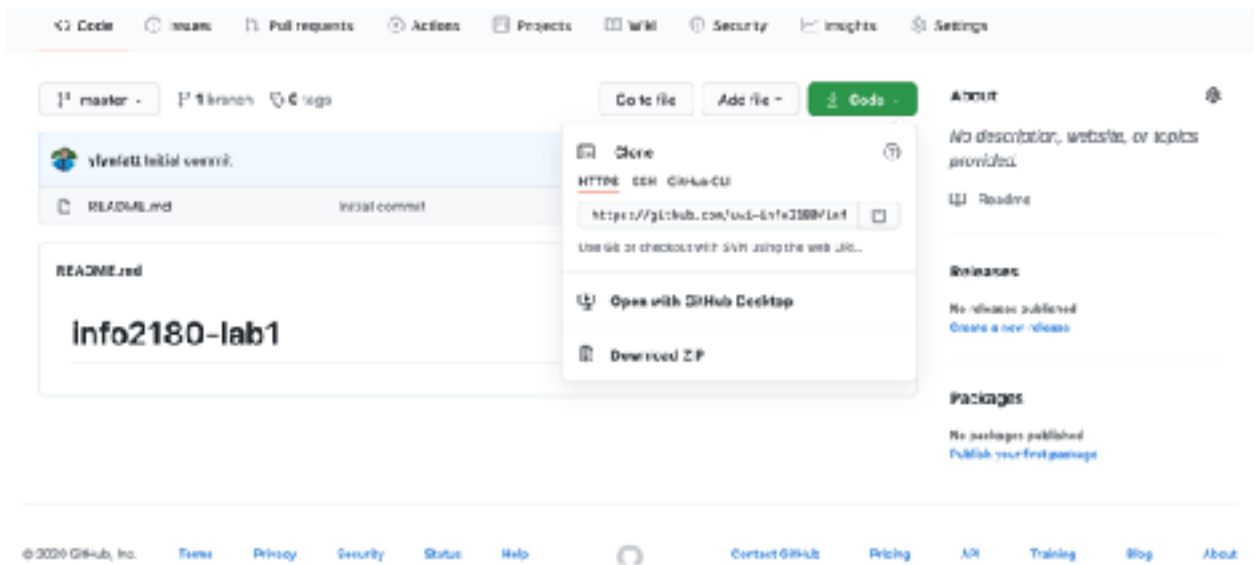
<> Code Issues Pull requests Actions Projects Wiki Security Insights Settings

master 1 branch 0 tags

Go to file Add file Code

About

No description, website, or topics provided.

Readme

yfonlett Initial commit

README.md Initial commit

Clone

HTTPS SSH GitHub CLI

https://github.com/uwi-info2180/inf

Use Git or checkout with SVN using the web URL.

Open with GitHub Desktop

Download ZIP

README.md

info2180-lab1

Releases

No releases published
Create a new release

Packages

No packages published
Publish your first package

© 2020 GitHub, Inc. Terms Privacy Security Status Help Contact GitHub Pricing API Training Blog About